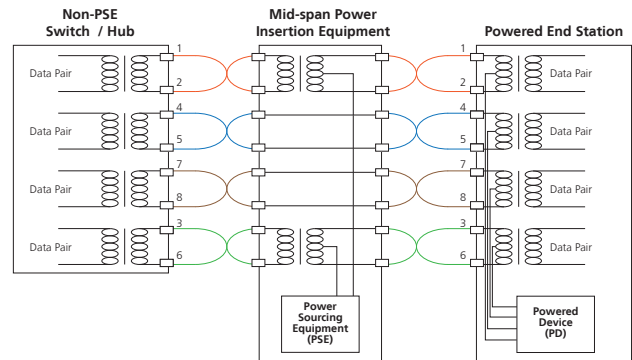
Non-PSE Switch / Hub

Mid-span Power Insertion Equipment

Powered End Station

Data Pair
1
2
Data Pair
4
5
Data Pair
7
8
Data Pair
3
6

1
2
Data Pair
4
5
Data Pair
7
8
Data Pair
3
6
Data Pair

Power Sourcing Equipment (PSE)

Powered Device (PD)